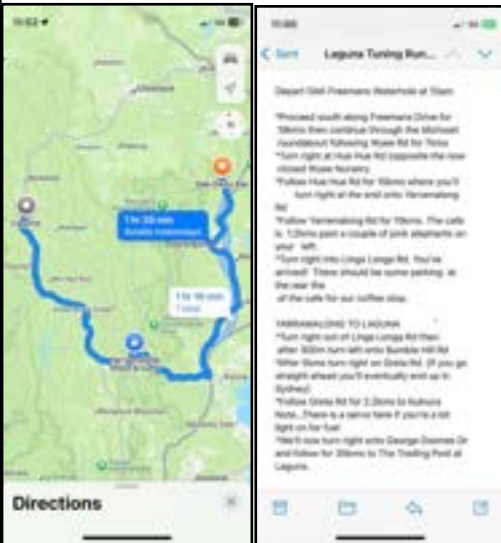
10:52

1 hr 20 min

1 hr 16 min

Directions

10:00

Sent Laguna Touring Run...

Depart Shell Freemans Waterhole at 10am

*Proceed south along Freemans Drive for 18kms then continue through the Mulbring roundabout following Wyee Rd for 7kms
*Turn right at Hue Hue Rd opposite the now closed Wyee Nursery.
*Follow Hue Hue Rd for 10kms where you'll turn right at the end onto Yarramalong Rd
*Follow Yarramalong Rd for 19kms. The cafe is 1.2kms past a couple of pink elephants on your left.
*Turn right into Linga Longa Rd. You've arrived! There should be some parking at the rear the of the cafe for our coffee stop.

YARRAMALONG TO LAGUNA
*Turn right out of Linga Longa Rd then after 500m turn left onto Bumble Hill Rd
*After 5kms turn right on Greta Rd. (If you go straight ahead you'll eventually end up in Sydney)
*Follow Greta Rd for 3.2kms to Kulnura Note...There is a servo here if you're a bit light on for fuel
*We'll now turn right onto George Downes Dr and follow for 39kms to The Trading Post at Laguna.